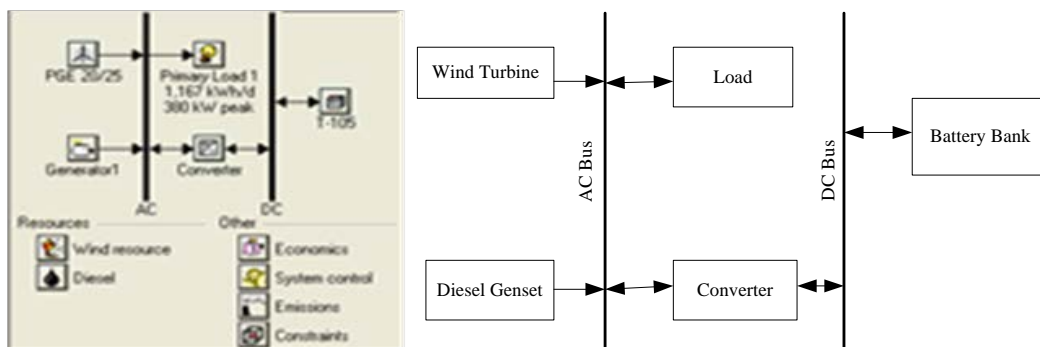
PGE 20/25

Primary Load 1
1,167 kWh/d
380 kW peak

T-105

Generator1

Converter

AC

DC

Resources

Other

Wind resource

Diesel

Economics

System control

Emissions

Constraints

Wind Turbine

Load

Battery Bank

AC Bus

DC Bus

Diesel Genset

Converter